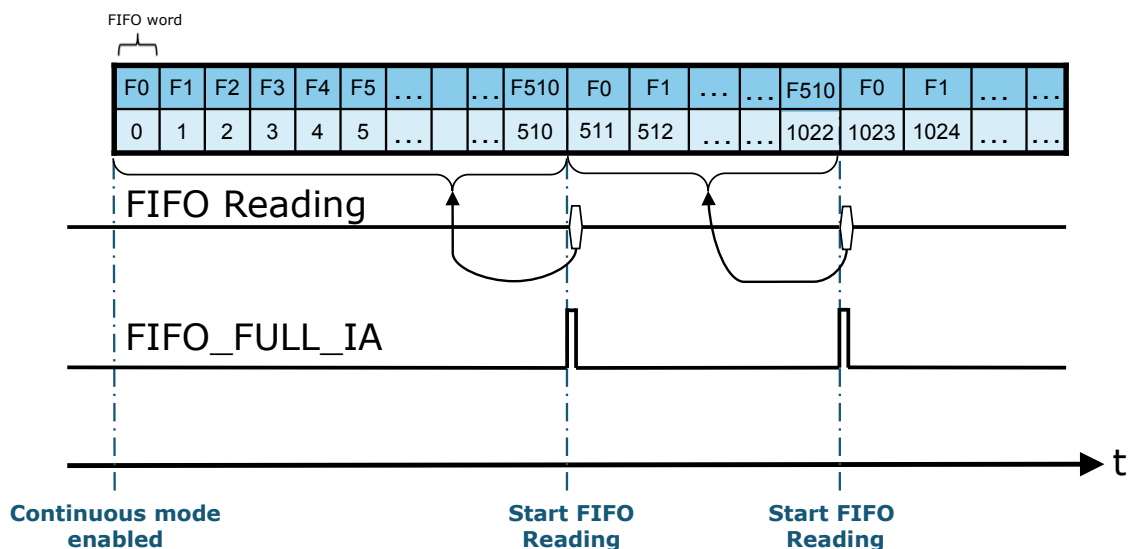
FIFO word

| F0 | F1 | F2 | F3 | F4 | F5 | ... | | ... | F510 | F0 | F1 | ... | ... | F510 | F0 | F1 | ... | ... |
|---|---|---|---|---|---|---|---|---|---|---|---|---|---|---|---|---|---|---|
| 0 | 1 | 2 | 3 | 4 | 5 | ... | | ... | 510 | 511 | 512 | ... | ... | 1022 | 1023 | 1024 | ... | ... |

FIFO Reading

FIFO_FULL_IA

t

Continuous mode enabled

Start FIFO Reading

Start FIFO Reading